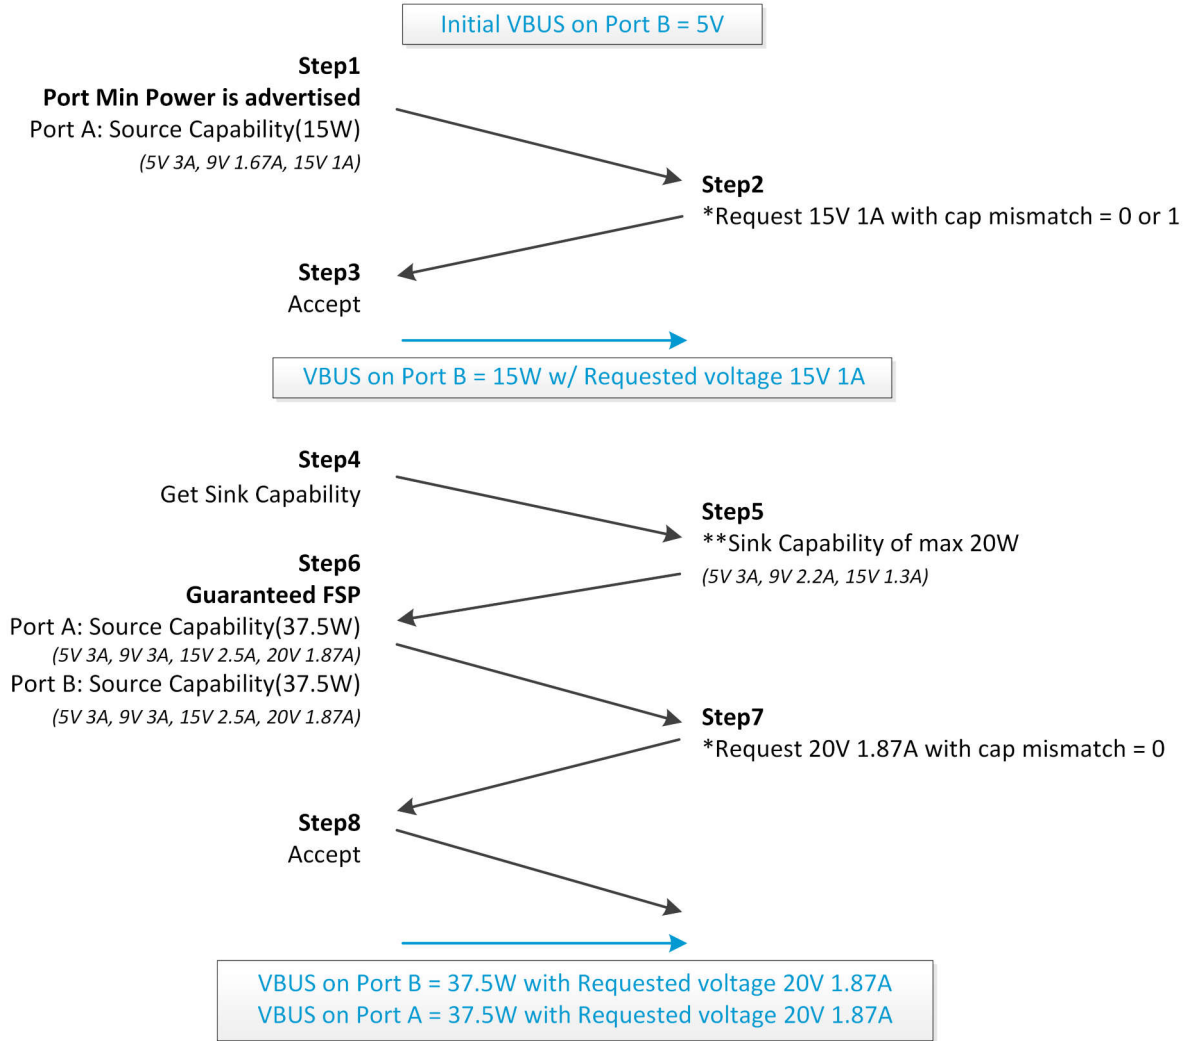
Initial VBUS on Port B = 5V

Step1
Port Min Power is advertised
Port A: Source Capability(15W)
(5V 3A, 9V 1.67A, 15V 1A)

Step2
*Request 15V 1A with cap mismatch = 0 or 1

Step3
Accept

VBUS on Port B = 15W w/ Requested voltage 15V 1A

Step4
Get Sink Capability

Step5
**Sink Capability of max 20W
(5V 3A, 9V 2.2A, 15V 1.3A)

Step6
Guaranteed FSP
Port A: Source Capability(37.5W)
(5V 3A, 9V 3A, 15V 2.5A, 20V 1.87A)
Port B: Source Capability(37.5W)
(5V 3A, 9V 3A, 15V 2.5A, 20V 1.87A)

Step7
*Request 20V 1.87A with cap mismatch = 0

Step8
Accept

VBUS on Port B = 37.5W with Requested voltage 20V 1.87A
VBUS on Port A = 37.5W with Requested voltage 20V 1.87A